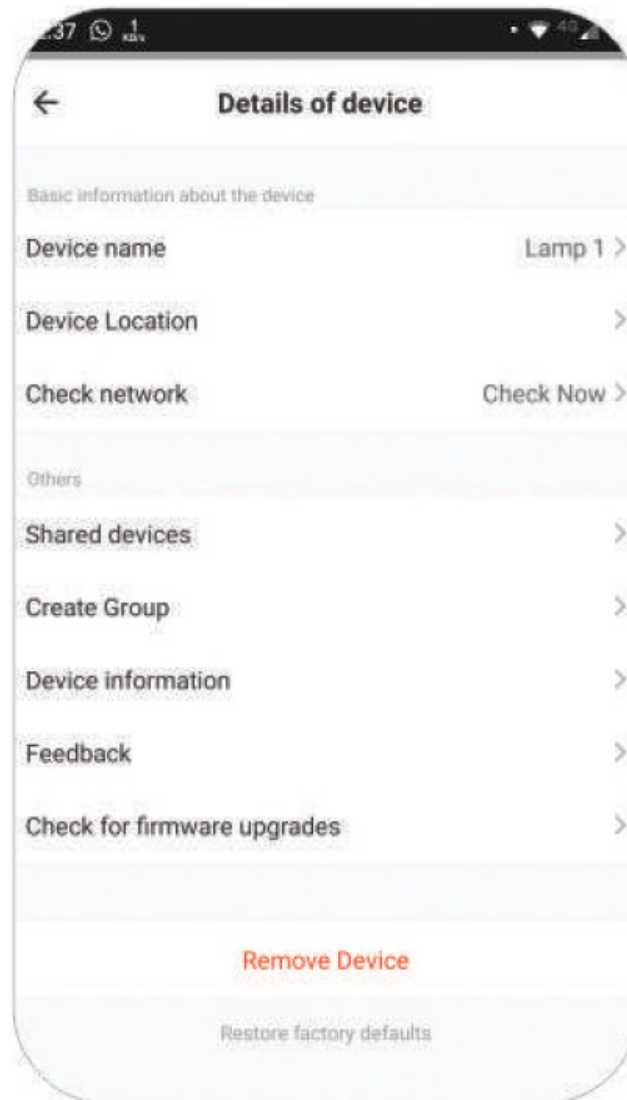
:37

←

Details of device

Basic information about the device

Device name Lamp 1 >

Device Location >

Check network Check Now >

Others

Shared devices >

Create Group >

Device information >

Feedback >

Check for firmware upgrades >

Remove Device

Restore factory defaults